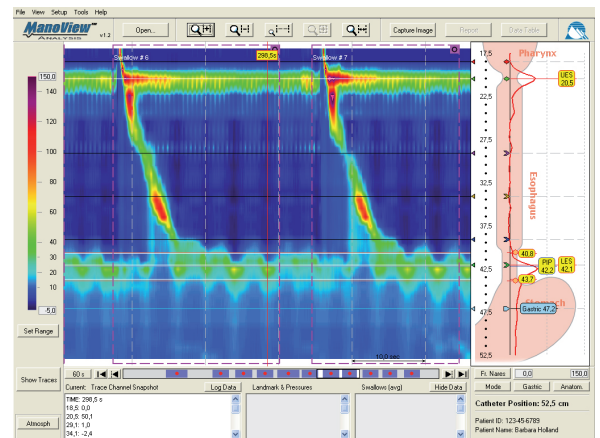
File View Setup Tools Help

ManoView™ Analysis v1.2

Open...

Capture Image

Report

Data Table

150,0
140
120
100
80
60
40
30
20
10
-5,0

Set Range

Swallow # 6

298,5s

Swallow # 7

Pharynx

17,5
22,5
27,5
32,5
37,5
42,5
47,5
52,5

UES 20,5

Esophagus

40,8

PIP 42,2

LES 42,1

43,7

Stomach

Gastric 47,2

10,0 sec

60 s

Show Traces

Current: Trace Channel Snapshot

Log Data

Landmark & Pressures

Swallows (avg)

Hide Data

Fr. Nares

0,0

150,0

Mode

Gastric

Anatom.

TIME: 298,5 s
18,5: 0,0
20,5: 50,1
29,1: 1,0
34,1: -2,4

Atmosph

Catheter Position: 52,5 cm

Patient ID: 123-45-6789
Patient Name: Barbara Holland